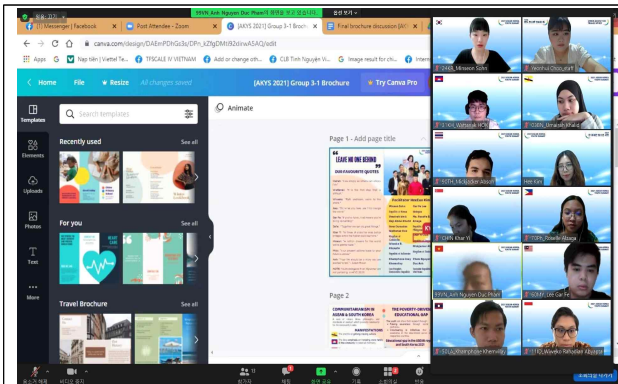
99VN_Anh Nguyen Duc Pham의 화면을 보고 있습니다

(1) Messenger | Facebook
Post Attendee - Zoom
[AKYS 2021] Group 3-1 Broch
Final brochure discussion [AKYS

canva.com/design/DAEmPOhGs3s/OFn_kZfgDMt9ZvlirwASAQ/edit

Apps
Nạp tiền | Viettel Te...
TFSCALE IV VIETNAM
Add or change oth...
CLB Tình Nguyện Vi...
Image result for chi...

Home
File
Resize
All changes saved
[AKYS 2021] Group 3-1 Brochure
Try Canva Pro

Templates
Elements
Uploads
Photos
Text
More

Search templates

Recently used
See all

For you
See all

Travel Brochure
See all

Animate

Page 1 - Add page title

LEAVE NO ONE BEHIND
OUR FAVOURITE QUOTES

Page 2

COMMUNITARIANISM IN ASIAN & SOUTH KOREA
THE POVERTY-DRIVEN EDUCATIONAL GAP

24KR_Minseon Sohn
VIET_Ka...
KH_Viphakak HOK
Umarah Khalid
10TH_Nattapon Aksorn
Hee Kim
CHN_Khue Yi
PH_Rowelle Villanca
99VN_Anh Nguyen Duc Pham
Lee Gar Fei
LA_Kongkham Khennavong
Wawike Rahadian Abyasa

음소거 해제
비디오 시작
참가자
채팅
화면 공유
기록
소회의실
반응